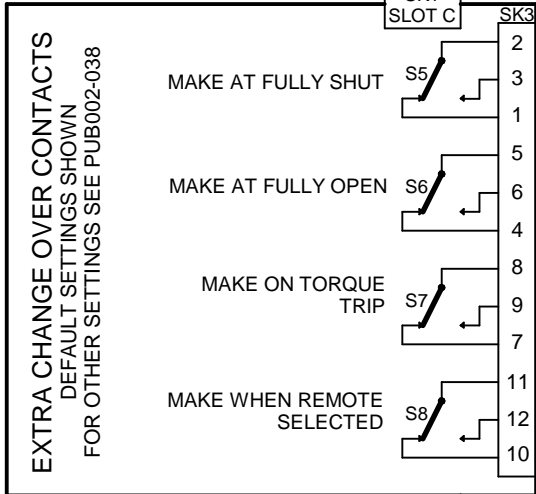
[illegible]
SLOT C

SK3

EXTRA CHANGE OVER CONTACTS
DEFAULT SETTINGS SHOWN
FOR OTHER SETTINGS SEE PUB002-038

MAKE AT FULLY SHUT
S5
2
3
1

MAKE AT FULLY OPEN
S6
5
6
4

MAKE ON TORQUE TRIP
S7
8
9
7

MAKE WHEN REMOTE SELECTED
S8
11
12
10